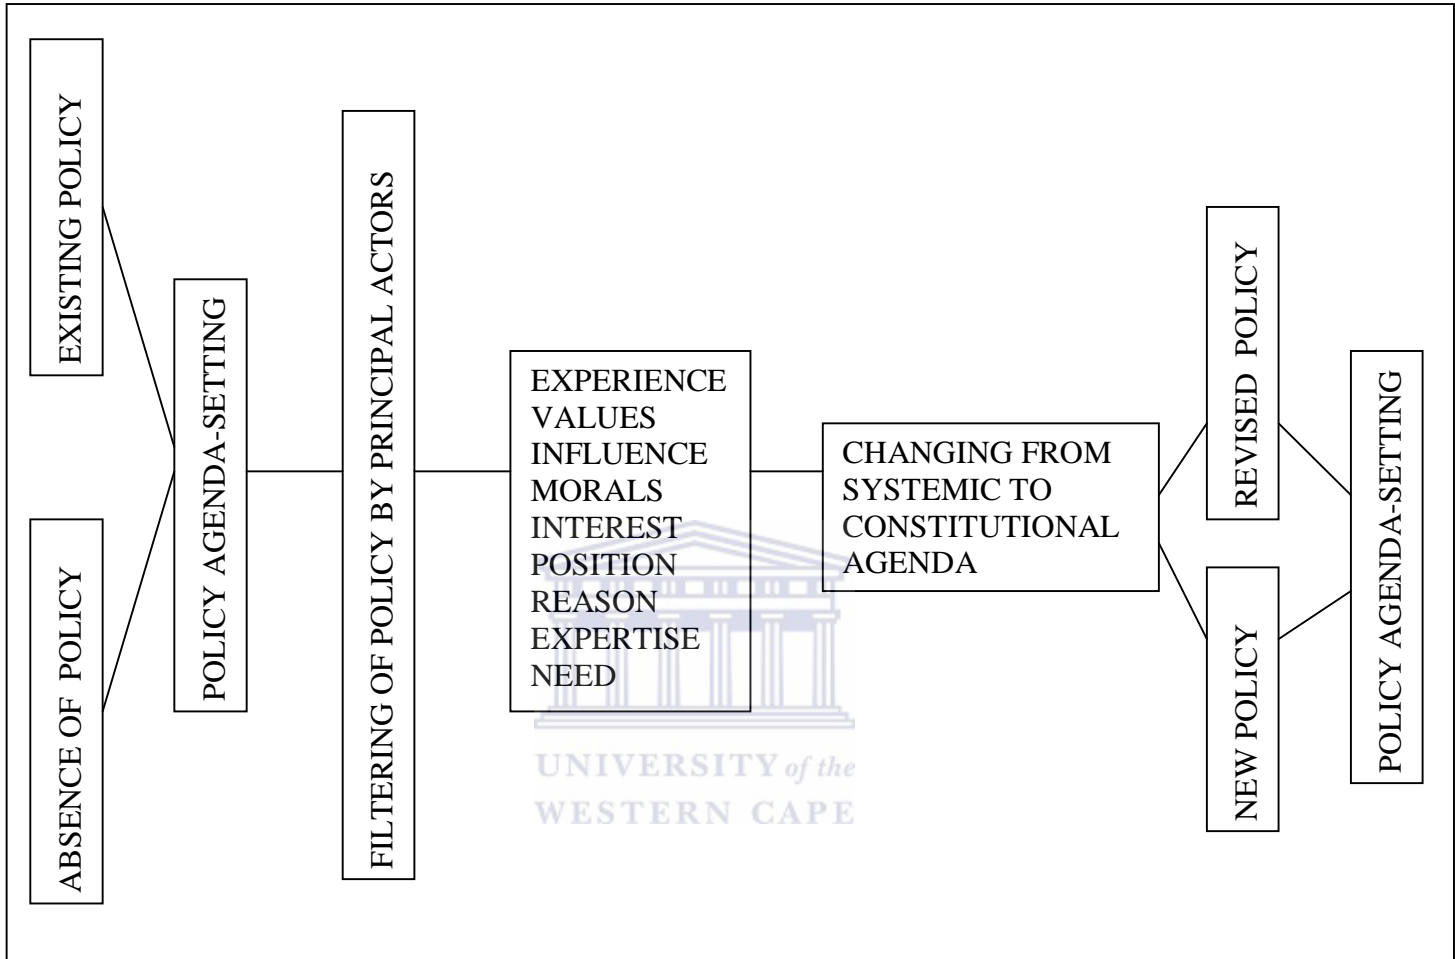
EXISTING POLICY

ABSENCE OF POLICY

POLICY AGENDA-SETTING

FILTERING OF POLICY BY PRINCIPAL ACTORS

EXPERIENCE
VALUES
INFLUENCE
MORALS
INTEREST
POSITION
REASON
EXPERTISE
NEED

CHANGING FROM SYSTEMIC TO CONSTITUTIONAL AGENDA

REVISED POLICY

NEW POLICY

POLICY AGENDA-SETTING

UNIVERSITY of the
WESTERN CAPE